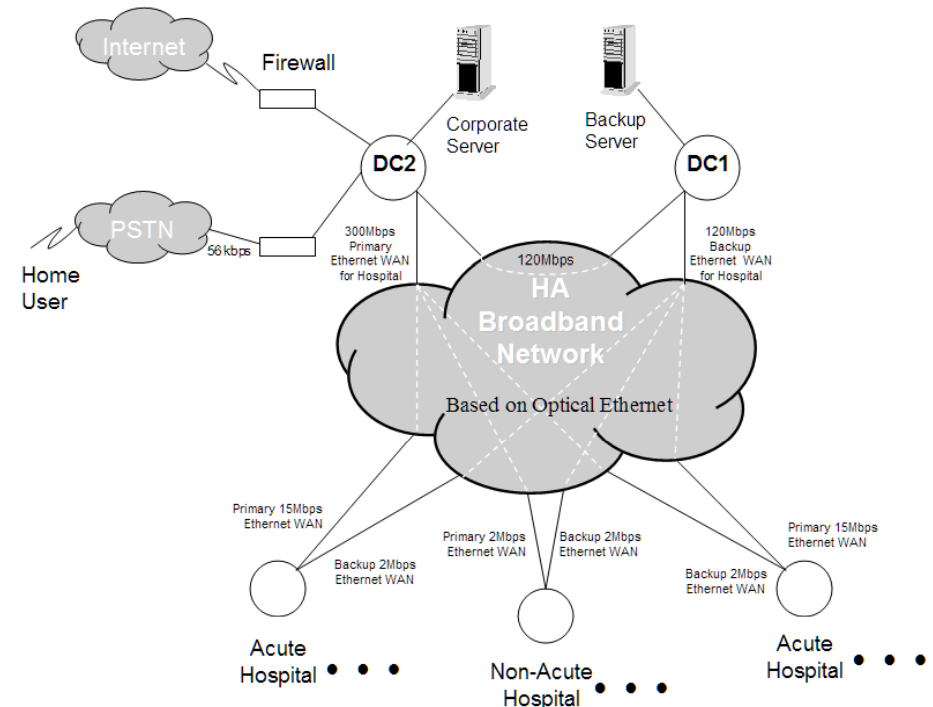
Internet

Firewall

Corporate Server

Backup Server

DC2

DC1

PSTN

56 kbps

Home User

300Mbps Primary Ethernet WAN for Hospital

120Mbps

120Mbps Backup Ethernet WAN for Hospital

HA Broadband Network

Based on Optical Ethernet

Primary 15Mbps Ethernet WAN

Backup 2Mbps Ethernet WAN

Primary 2Mbps Ethernet WAN

Backup 2Mbps Ethernet WAN

Primary 15Mbps Ethernet WAN

Backup 2Mbps Ethernet WAN

Acute Hospital

Non-Acute Hospital

Acute Hospital